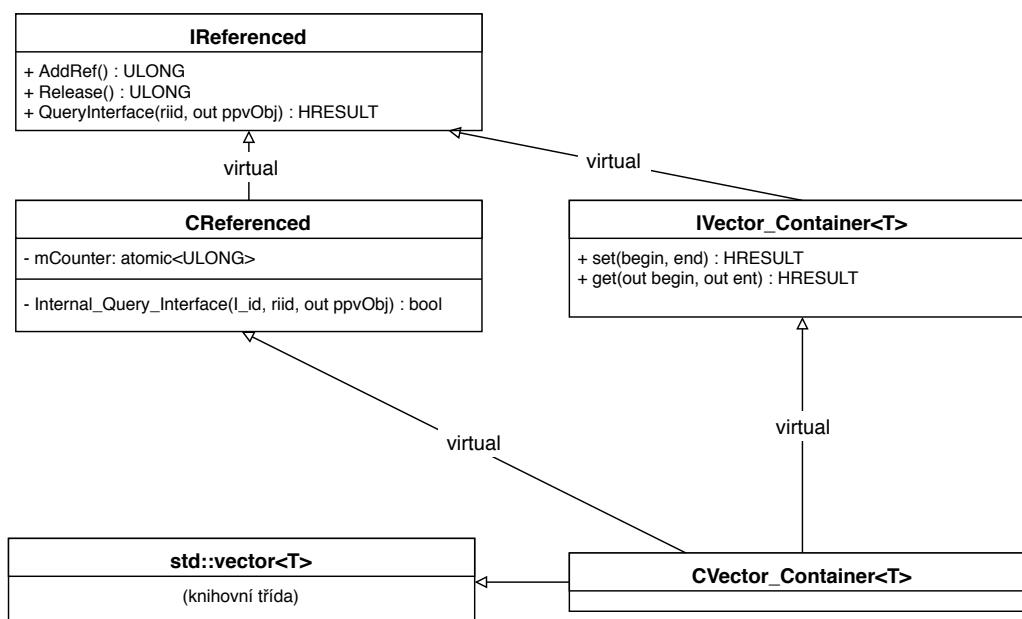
IReferenced

+ AddRef() : ULONG
+ Release() : ULONG
+ QueryInterface(riid, out ppvObj) : HRESULT

virtual

virtual

CReferenced

- mCounter: atomic<ULONG>

- Internal_Query_Interface(I_id, riid, out ppvObj) : bool

IVector_Container<T>

+ set(begin, end) : HRESULT
+ get(out begin, out ent) : HRESULT

virtual

virtual

std::vector<T>

(knihovní třída)

CVector_Container<T>